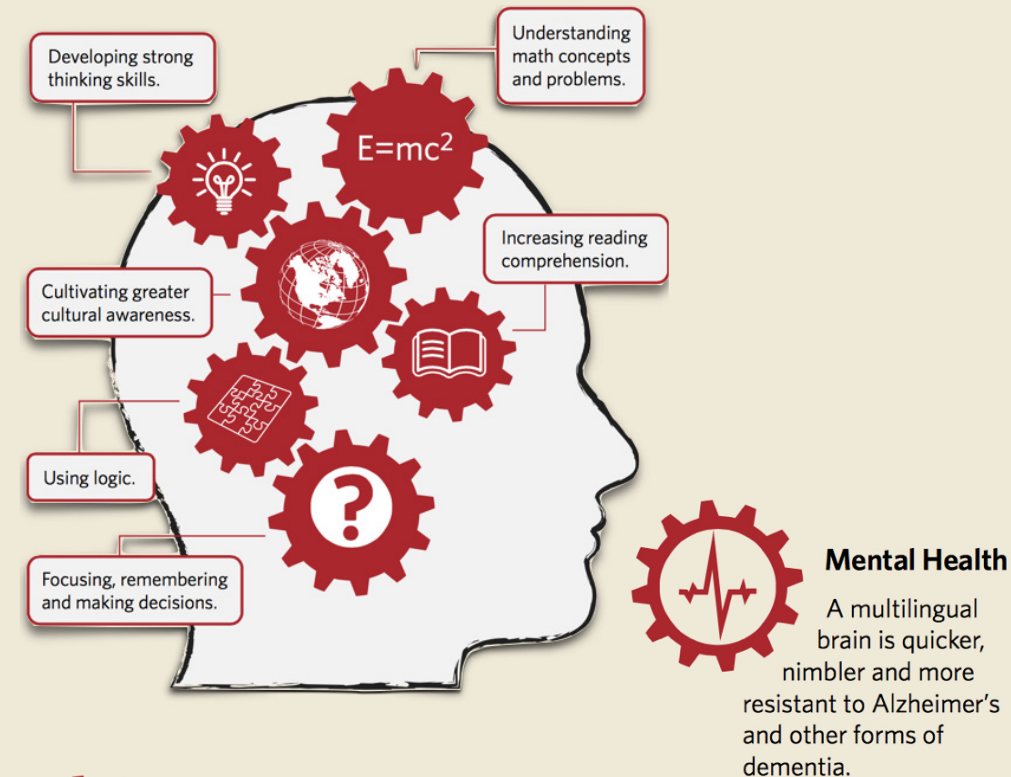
Developing strong thinking skills.

Understanding math concepts and problems.

$E=mc^2$

Increasing reading comprehension.

Cultivating greater cultural awareness.

Using logic.

?

Focusing, remembering and making decisions.

Mental Health

A multilingual brain is quicker, nimbler and more resistant to Alzheimer's and other forms of dementia.